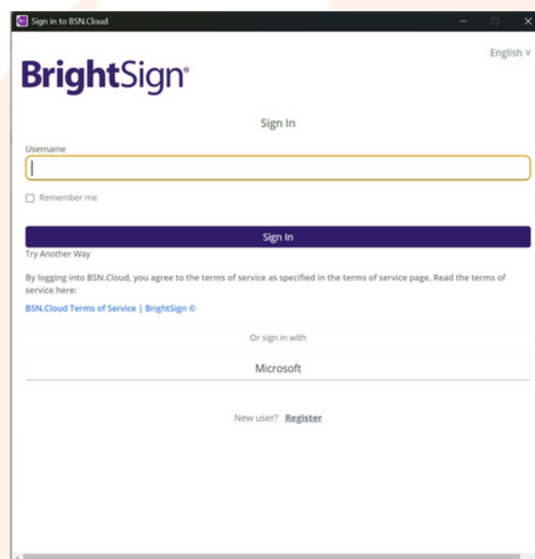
Sign in to BSN.Cloud

English ∨

BrightSign®

Sign In

Username

Remember me

Sign In

Try Another Way

By logging into BSN.Cloud, you agree to the terms of service as specified in the terms of service page. Read the terms of service here:

BSN.Cloud Terms of Service | BrightSign ©

Or sign in with

Microsoft

New user? Register